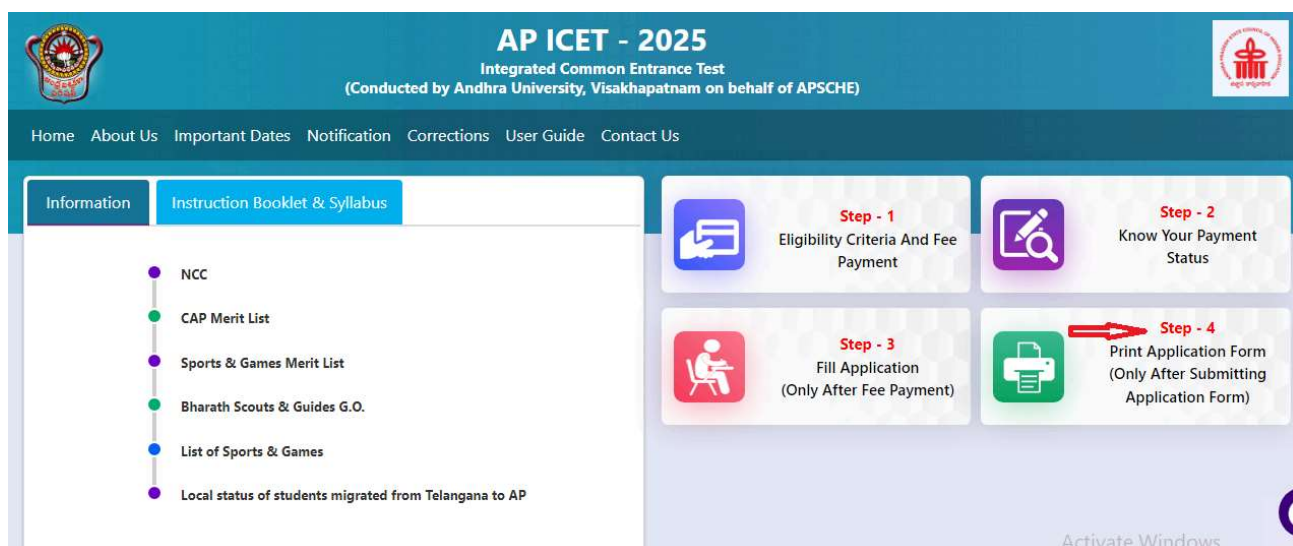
AP ICET - 2025
Integrated Common Entrance Test
(Conducted by Andhra University, Visakhapatnam on behalf of APSCHE)

Home About Us Important Dates Notification Corrections User Guide Contact Us

Information Instruction Booklet & Syllabus

NCC
CAP Merit List
Sports & Games Merit List
Bharath Scouts & Guides G.O.
List of Sports & Games
Local status of students migrated from Telangana to AP

Step - 1
Eligibility Criteria And Fee Payment

Step - 2
Know Your Payment Status

Step - 3
Fill Application
(Only After Fee Payment)

Step - 4
Print Application Form
(Only After Submitting Application Form)

Activate Windows